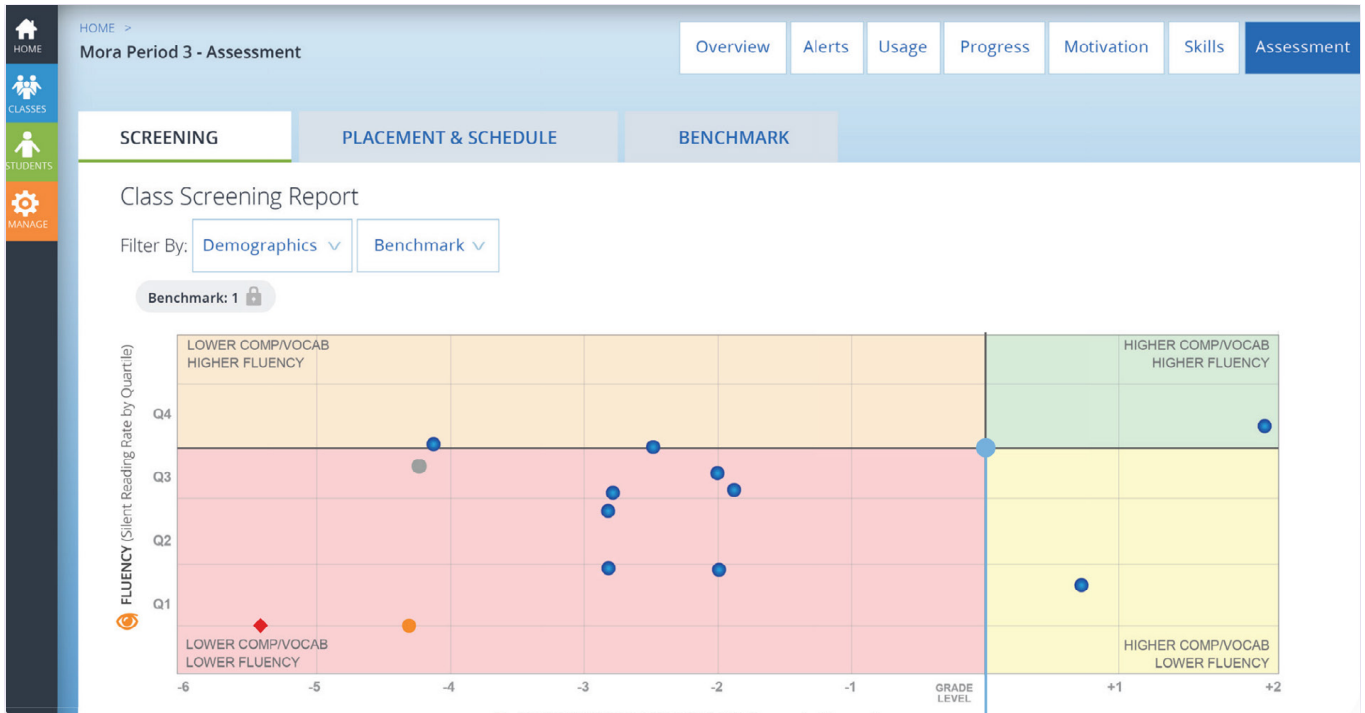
HOME
CLASSES
STUDENTS
MANAGE

HOME >
Mora Period 3 - Assessment

Overview | Alerts | Usage | Progress | Motivation | Skills | Assessment

SCREENING | PLACEMENT & SCHEDULE | BENCHMARK

Class Screening Report

Filter By: Demographics | Benchmark

Benchmark: 1

LOWER COMP/VOCAB
HIGHER FLUENCY

HIGHER COMP/VOCAB
HIGHER FLUENCY

LOWER COMP/VOCAB
LOWER FLUENCY

HIGHER COMP/VOCAB
LOWER FLUENCY

FLUENCY (Silent Reading Rate by Quartile)

Q4
Q3
Q2
Q1

-6 -5 -4 -3 -2 -1 GRADE LEVEL +1 +2